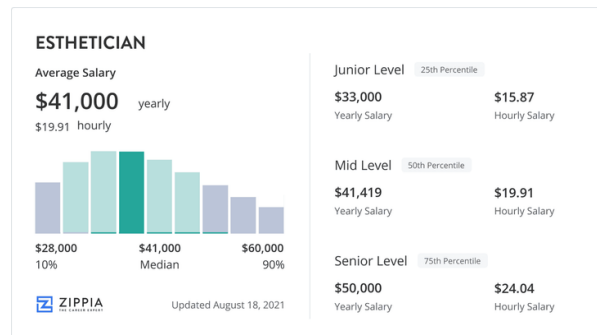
ESTHETICIAN

Average Salary

$41,000 yearly

$19.91 hourly

$28,000
10%

$41,000
Median

$60,000
90%

ZIPPIA
THE CAREER EXPERT

Updated August 18, 2021

Junior Level 25th Percentile

$33,000
Yearly Salary

$15.87
Hourly Salary

Mid Level 50th Percentile

$41,419
Yearly Salary

$19.91
Hourly Salary

Senior Level 75th Percentile

$50,000
Yearly Salary

$24.04
Hourly Salary